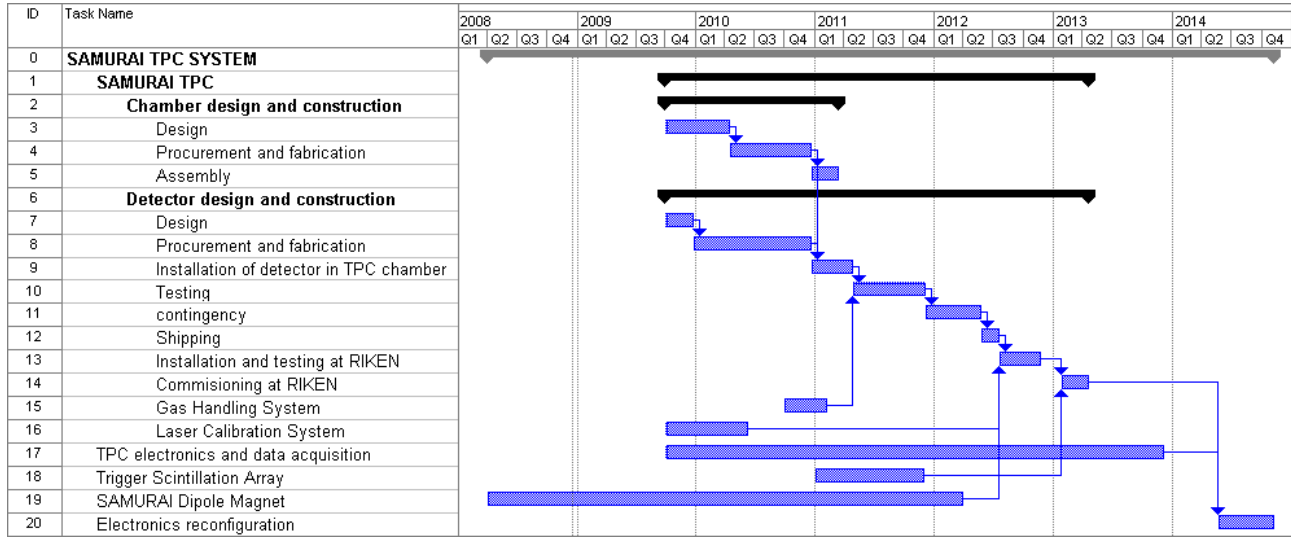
| ID | Task Name |
|---|---|
| 0 | SAMURAI TPC SYSTEM |
| 1 | SAMURAI TPC |
| 2 | Chamber design and construction |
| 3 | Design |
| 4 | Procurement and fabrication |
| 5 | Assembly |
| 6 | Detector design and construction |
| 7 | Design |
| 8 | Procurement and fabrication |
| 9 | Installation of detector in TPC chamber |
| 10 | Testing |
| 11 | contingency |
| 12 | Shipping |
| 13 | Installation and testing at RIKEN |
| 14 | Commisioning at RIKEN |
| 15 | Gas Handling System |
| 16 | Laser Calibration System |
| 17 | TPC electronics and data acquisition |
| 18 | Trigger Scintillation Array |
| 19 | SAMURAI Dipole Magnet |
| 20 | Electronics reconfiguration |

2008 Q1 Q2 Q3 Q4 2009 Q1 Q2 Q3 Q4 2010 Q1 Q2 Q3 Q4 2011 Q1 Q2 Q3 Q4 2012 Q1 Q2 Q3 Q4 2013 Q1 Q2 Q3 Q4 2014 Q1 Q2 Q3 Q4